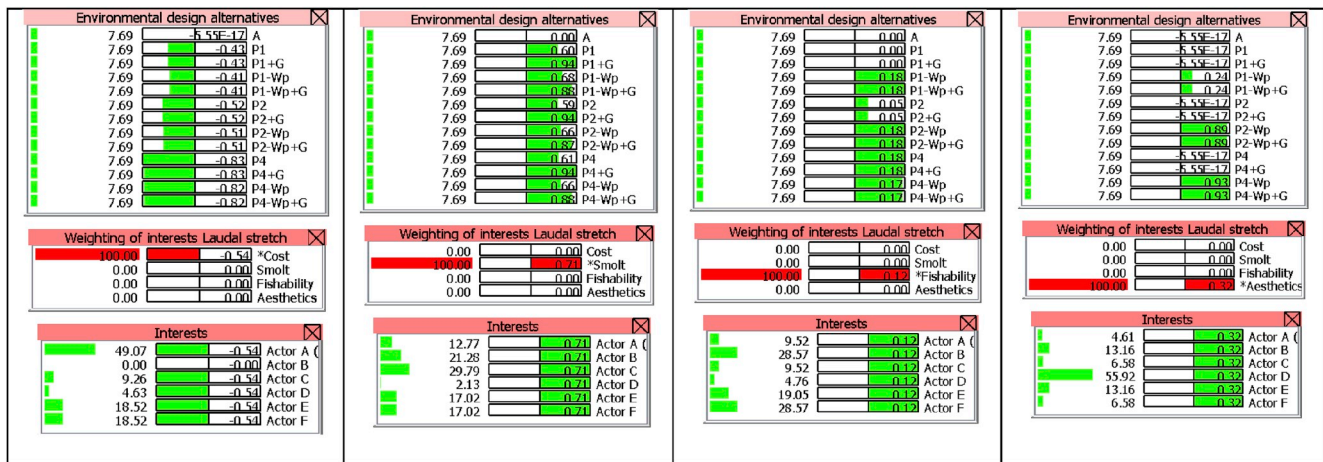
Environmental design alternatives

| | | |
|---|---|---|
| 7.69 | -5.55E-17 | A |
| 7.69 | -0.43 | P1 |
| 7.69 | -0.43 | P1+G |
| 7.69 | -0.41 | P1-Wp |
| 7.69 | -0.41 | P1-Wp+G |
| 7.69 | -0.52 | P2 |
| 7.69 | -0.52 | P2+G |
| 7.69 | -0.51 | P2-Wp |
| 7.69 | -0.51 | P2-Wp+G |
| 7.69 | -0.83 | P4 |
| 7.69 | -0.83 | P4+G |
| 7.69 | -0.82 | P4-Wp |
| 7.69 | -0.82 | P4-Wp+G |

Weighting of interests Laudal stretch

| | | |
|---|---|---|
| 100.00 | -0.54 | *Cost |
| 0.00 | 0.00 | Smolt |
| 0.00 | 0.00 | Fishability |
| 0.00 | 0.00 | Aesthetics |

Interests

| | | |
|---|---|---|
| 49.07 | -0.54 | Actor A ( |
| 0.00 | -0.00 | Actor B |
| 9.26 | -0.54 | Actor C |
| 4.63 | -0.54 | Actor D |
| 18.52 | -0.54 | Actor E |
| 18.52 | -0.54 | Actor F |

Environmental design alternatives

| | | |
|---|---|---|
| 7.69 | 0.00 | A |
| 7.69 | 0.60 | P1 |
| 7.69 | 0.94 | P1+G |
| 7.69 | 0.68 | P1-Wp |
| 7.69 | 0.88 | P1-Wp+G |
| 7.69 | 0.59 | P2 |
| 7.69 | 0.94 | P2+G |
| 7.69 | 0.66 | P2-Wp |
| 7.69 | 0.87 | P2-Wp+G |
| 7.69 | 0.61 | P4 |
| 7.69 | 0.94 | P4+G |
| 7.69 | 0.66 | P4-Wp |
| 7.69 | 0.88 | P4-Wp+G |

Weighting of interests Laudal stretch

| | | |
|---|---|---|
| 0.00 | 0.00 | Cost |
| 100.00 | 0.71 | *Smolt |
| 0.00 | 0.00 | Fishability |
| 0.00 | 0.00 | Aesthetics |

Interests

| | | |
|---|---|---|
| 12.77 | 0.71 | Actor A ( |
| 21.28 | 0.71 | Actor B |
| 29.79 | 0.71 | Actor C |
| 2.13 | 0.71 | Actor D |
| 17.02 | 0.71 | Actor E |
| 17.02 | 0.71 | Actor F |

Environmental design alternatives

| | | |
|---|---|---|
| 7.69 | 0.00 | A |
| 7.69 | 0.00 | P1 |
| 7.69 | 0.00 | P1+G |
| 7.69 | 0.18 | P1-Wp |
| 7.69 | 0.18 | P1-Wp+G |
| 7.69 | 0.05 | P2 |
| 7.69 | 0.05 | P2+G |
| 7.69 | 0.18 | P2-Wp |
| 7.69 | 0.18 | P2-Wp+G |
| 7.69 | 0.18 | P4 |
| 7.69 | 0.18 | P4+G |
| 7.69 | 0.17 | P4-Wp |
| 7.69 | 0.17 | P4-Wp+G |

Weighting of interests Laudal stretch

| | | |
|---|---|---|
| 0.00 | 0.00 | Cost |
| 0.00 | 0.00 | Smolt |
| 100.00 | 0.12 | *Fishability |
| 0.00 | 0.00 | Aesthetics |

Interests

| | | |
|---|---|---|
| 9.52 | 0.12 | Actor A ( |
| 28.57 | 0.12 | Actor B |
| 9.52 | 0.12 | Actor C |
| 4.76 | 0.12 | Actor D |
| 19.05 | 0.12 | Actor E |
| 28.57 | 0.12 | Actor F |

Environmental design alternatives

| | | |
|---|---|---|
| 7.69 | -5.55E-17 | A |
| 7.69 | -5.55E-17 | P1 |
| 7.69 | -5.55E-17 | P1+G |
| 7.69 | 0.24 | P1-Wp |
| 7.69 | 0.24 | P1-Wp+G |
| 7.69 | -5.55E-17 | P2 |
| 7.69 | -5.55E-17 | P2+G |
| 7.69 | 0.89 | P2-Wp |
| 7.69 | 0.89 | P2-Wp+G |
| 7.69 | -5.55E-17 | P4 |
| 7.69 | -5.55E-17 | P4+G |
| 7.69 | 0.93 | P4-Wp |
| 7.69 | 0.93 | P4-Wp+G |

Weighting of interests Laudal stretch

| | | |
|---|---|---|
| 0.00 | 0.00 | Cost |
| 0.00 | 0.00 | Smolt |
| 0.00 | 0.00 | Fishability |
| 100.00 | 0.32 | *Aesthetics |

Interests

| | | |
|---|---|---|
| 4.61 | 0.32 | Actor A ( |
| 13.16 | 0.32 | Actor B |
| 6.58 | 0.32 | Actor C |
| 55.92 | 0.32 | Actor D |
| 13.16 | 0.32 | Actor E |
| 6.58 | 0.32 | Actor F |